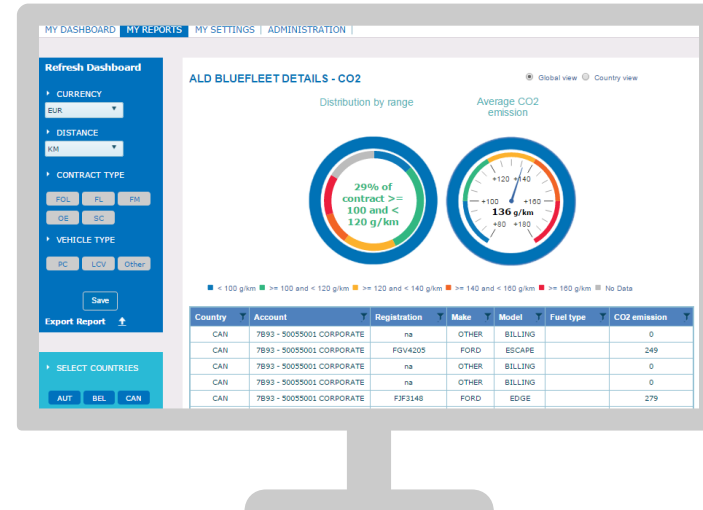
MY DASHBOARD | MY REPORTS | MY SETTINGS | ADMINISTRATION

Refresh Dashboard

CURRENCY
EUR

DISTANCE
KM

CONTRACT TYPE
FOL FL FM
OE SC

VEHICLE TYPE
PC LCV Other

Save

Export Report

SELECT COUNTRIES
AUT BEL CAN

ALD BLUEFLEET DETAILS - CO2

Global view Country view

Distribution by range

29% of contract >= 100 and < 120 g/km

Average CO2 emission

+120 +140 +100 +160 +80 +180
136 g/km

< 100 g/km >= 100 and < 120 g/km >= 120 and < 140 g/km >= 140 and < 160 g/km >= 160 g/km No Data

| Country | Account | Registration | Make | Model | Fuel type | CO2 emission |
|---|---|---|---|---|---|---|
| CAN | 7B93 - 50055001 CORPORATE | na | OTHER | BILLING | | 0 |
| CAN | 7B93 - 50055001 CORPORATE | FGV4205 | FORD | ESCAPE | | 249 |
| CAN | 7B93 - 50055001 CORPORATE | na | OTHER | BILLING | | 0 |
| CAN | 7B93 - 50055001 CORPORATE | na | OTHER | BILLING | | 0 |
| CAN | 7B93 - 50055001 CORPORATE | FJF3148 | FORD | EDGE | | 279 |